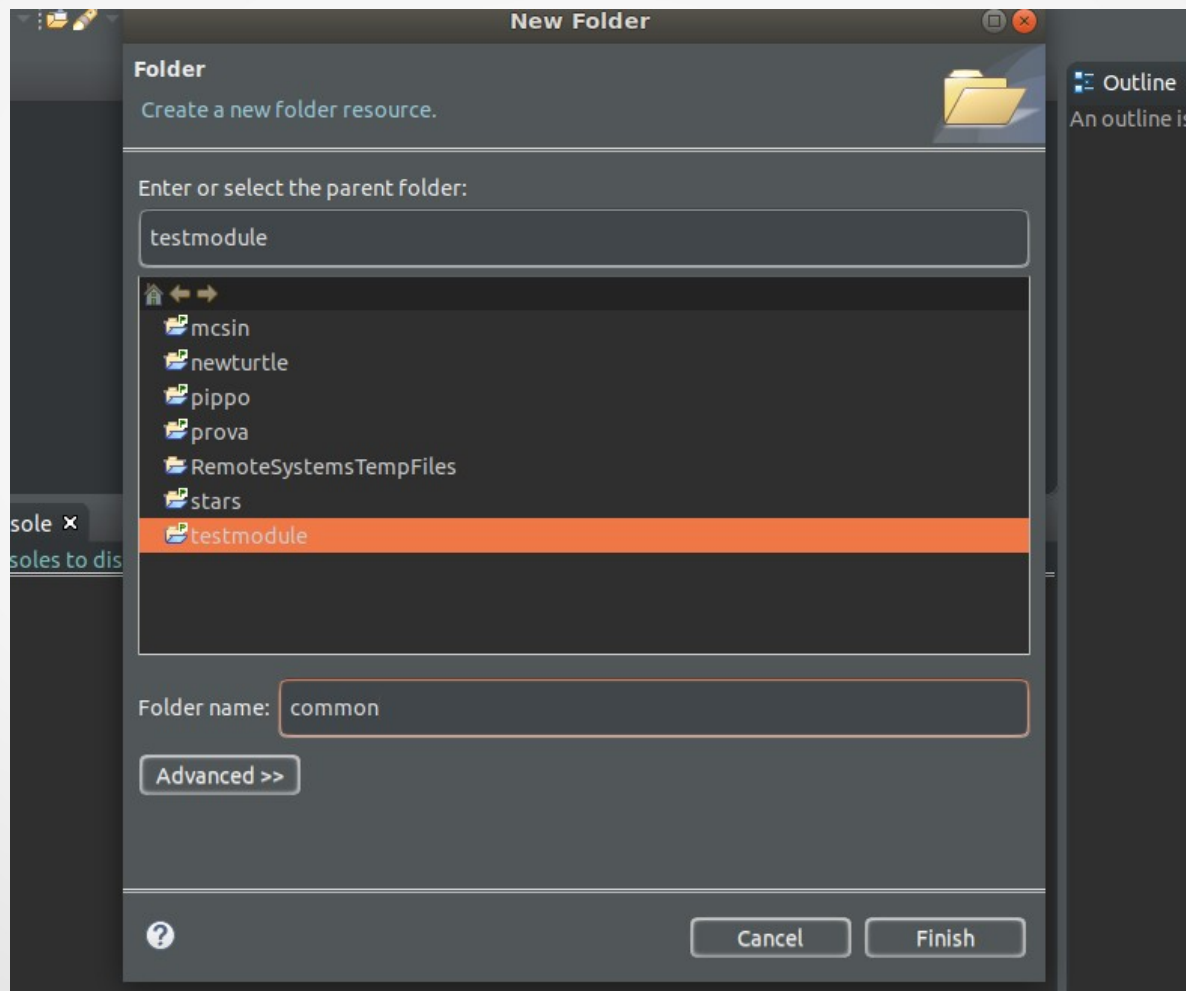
New Folder

Folder

Create a new folder resource.

Outline

An outline is

Enter or select the parent folder:

testmodule

mcsin
newturtle
pippo
prova
RemoteSystemsTempFiles
stars
testmodule

sole ×
soles to dis

Folder name: common

Advanced >>

?

Cancel

Finish